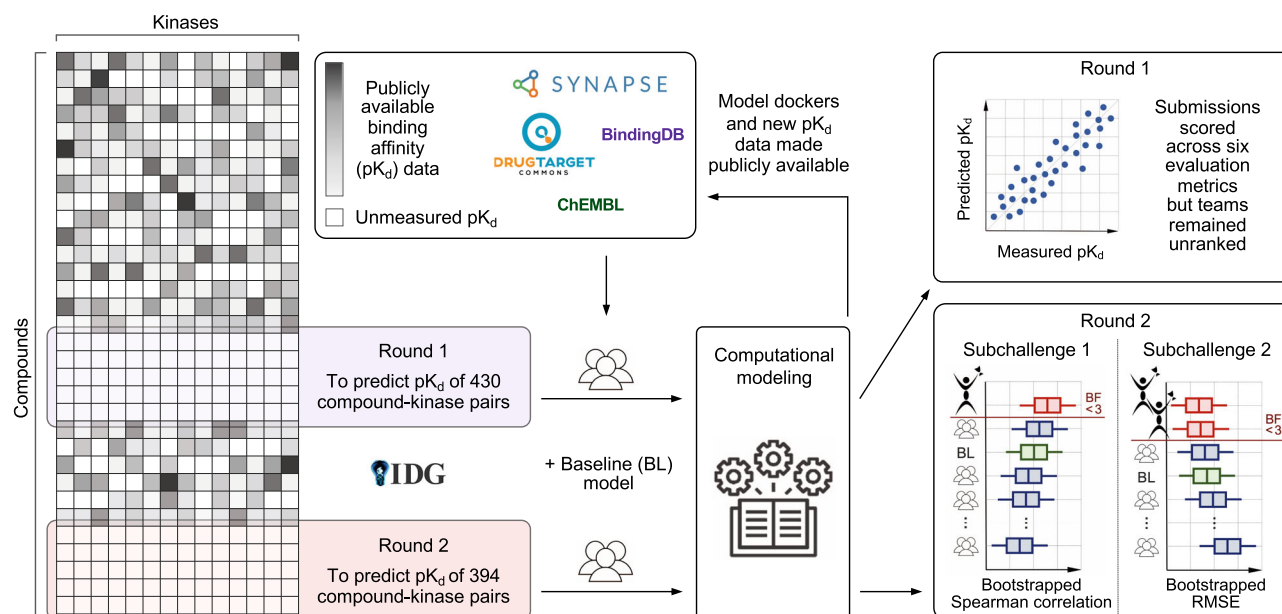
Kinases

Compounds

Publicly available binding affinity ($pK_d$) data

Unmeasured $pK_d$

SYNAPSE

BindingDB

DRUGTARGET COMMONS

ChEMBL

Model dockers and new $pK_d$ data made publicly available

Round 1

Predicted $pK_d$

Measured $pK_d$

Submissions scored across six evaluation metrics but teams remained unranked

Round 1
To predict $pK_d$ of 430 compound-kinase pairs

Computational modeling

IDG

+ Baseline (BL) model

Round 2
To predict $pK_d$ of 394 compound-kinase pairs

Round 2

Subchallenge 1

BF <3

BL

⋮

Bootstrapped Spearman correlation

Subchallenge 2

BF <3

BL

⋮

Bootstrapped RMSE